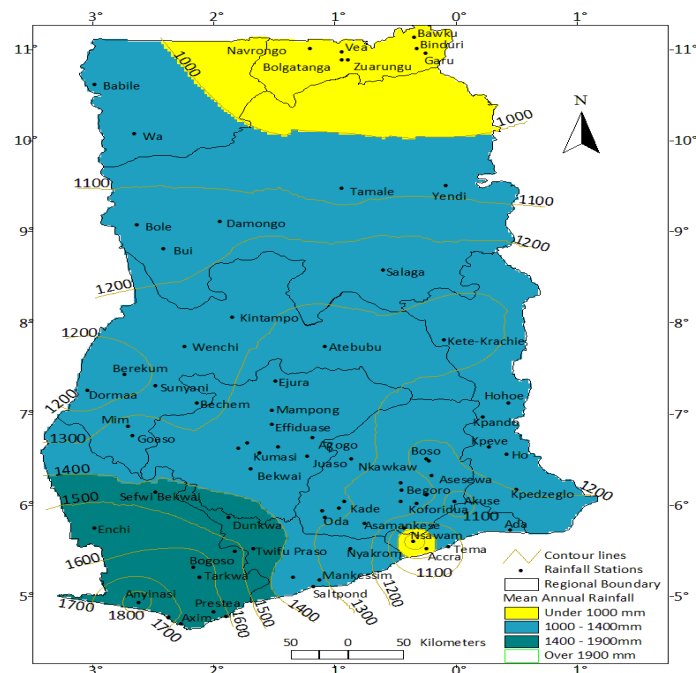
3° 2° 1° 0° 1°

11° 11°
10° 10°
9° 9°
8° 8°
7° 7°
6° 6°
5° 5°

N

Bawku
Navrongo
Vea
Binduri
Garu
Bolgatanga
Zuarungu
1000
Babile
Wa
1000
1100
Tamale
Yendi
1100
Bole
Damongo
1200
Bui
Salaga
1200
Kintampo
1200
Wenchi
Atebubu
Kete-Krachie
Berekum
Sunyani
1200
Dormaa
Ejura
Bechem
Hohoe
Mim
Mampong
Kpando
1300
Goaso
Effiduase
Agogo
Kpeve
Kumasi
Boso
Ho
Juaso
Nkawkaw
1400
Bekwai
Asesewa
Begoro
Kpedzeglo
1500
Sefwi Bekwai
Koforidua
1200
Akuse
Dunkwa
Kade
Oda
1100
Enchi
Asamankese
Ada
1600
Twifu Praso
Nyakrom
Nsawam
Tema
Bogoso
Accra
Tarkwa
Mankessim
1100
1700
Anyinasi
Prestea
1500
1400
Saltpond
1300
1200
1800
1700
Axim
1600

Contour lines
Rainfall Stations
Regional Boundary
Mean Annual Rainfall
Under 1000 mm
1000 - 1400mm
1400 - 1900mm
Over 1900 mm

50 0 50 Kilometers

3° 2° 1° 0° 1°